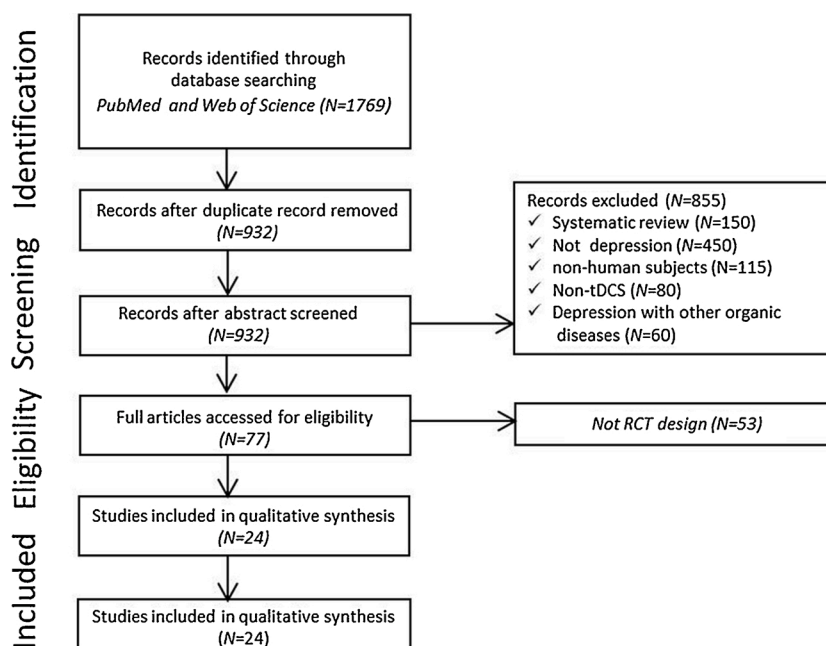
Identification

Records identified through database searching
*PubMed and Web of Science (N=1769)*

Screening

Records after duplicate record removed
*(N=932)*

Records excluded (*N*=855)
✓ Systematic review (*N*=150)
✓ Not depression (*N*=450)
✓ non-human subjects (N=115)
✓ Non-tDCS (*N*=80)
✓ Depression with other organic diseases (*N*=60)

Records after abstract screened
*(N=932)*

Eligibility

Full articles accessed for eligibility
*(N=77)*

*Not RCT design (N=53)*

Included

Studies included in qualitative synthesis
*(N=24)*

Studies included in qualitative synthesis
(*N*=24)